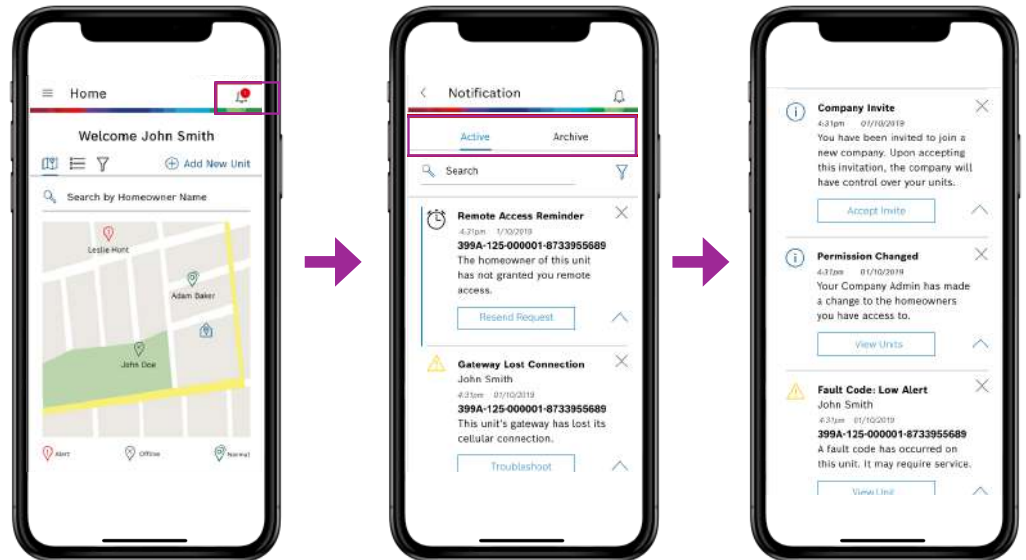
Home

Welcome John Smith

Add New Unit

Search by Homeowner Name

Leslie Hont

Adam Baker

John Doe

Alert

Offline

Normal

Notification

Active

Archive

Search

Remote Access Reminder

4:31pm 1/10/2019

399A-125-000001-8733955689

The homeowner of this unit has not granted you remote access.

Resend Request

Gateway Lost Connection

John Smith

4:31pm 01/10/2019

399A-125-000001-8733955689

This unit's gateway has lost its cellular connection.

Troubleshoot

Company Invite

4:31pm 01/10/2019

You have been invited to join a new company. Upon accepting this invitation, the company will have control over your units.

Accept Invite

Permission Changed

4:31pm 01/10/2019

Your Company Admin has made a change to the homeowners you have access to.

View Units

Fault Code: Low Alert

John Smith

4:31pm 01/10/2019

399A-125-000001-8733955689

A fault code has occured on this unit. It may require service.

View Unit